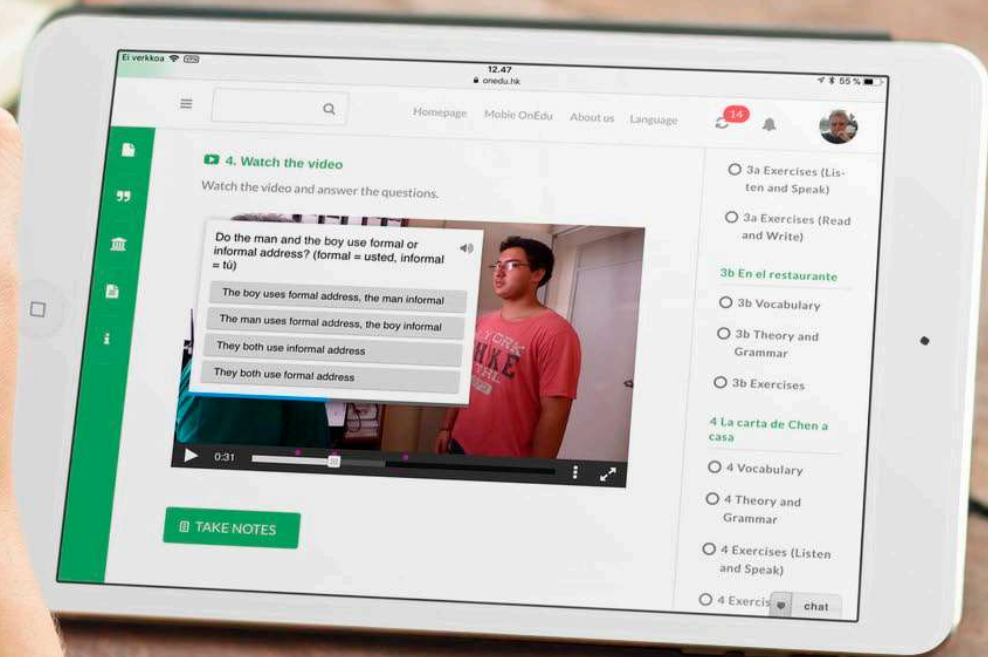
Ei verkkoa
12.47
onedu.hk
55 %

Homepage Mobile OnEdu About us Language 14

4. Watch the video

Watch the video and answer the questions.

Do the man and the boy use formal or informal address? (formal = usted, informal = tú)

The boy uses formal address, the man informal

The man uses formal address, the boy informal

They both use informal address

They both use formal address

0:31

TAKE NOTES

3a Exercises (Listen and Speak)

3a Exercises (Read and Write)

3b En el restaurante

3b Vocabulary

3b Theory and Grammar

3b Exercises

4 La carta de Chen a casa

4 Vocabulary

4 Theory and Grammar

4 Exercises (Listen and Speak)

4 Exercis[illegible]

chat